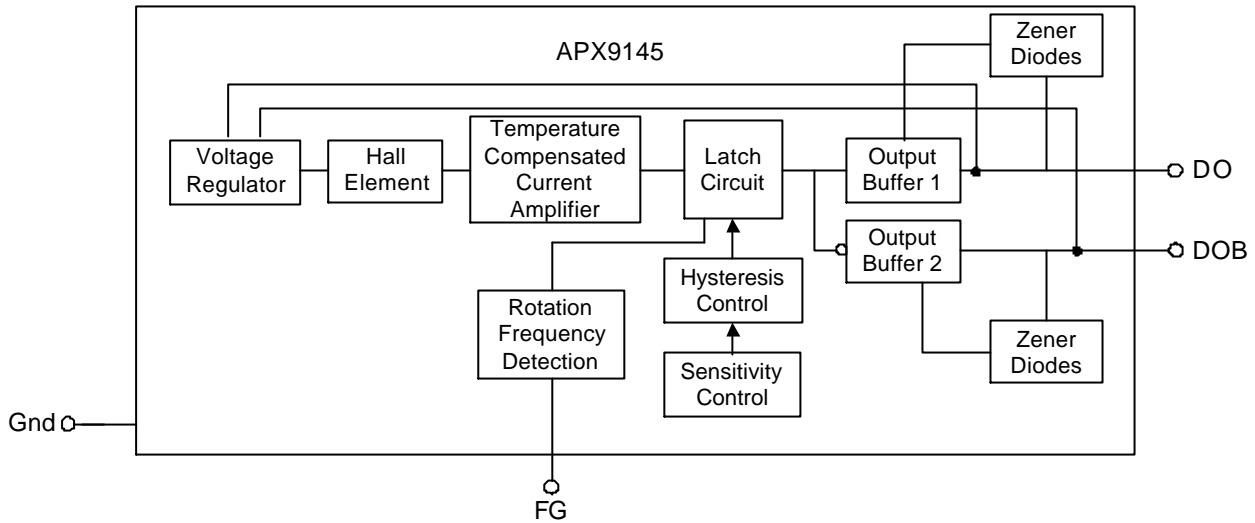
APX9145

Zener Diodes

Voltage Regulator

Hall Element

Temperature Compensated Current Amplifier

Latch Circuit

Output Buffer 1

DO

Output Buffer 2

DOB

Hysteresis Control

Rotation Frequency Detection

Sensitivity Control

Zener Diodes

Gnd

FG